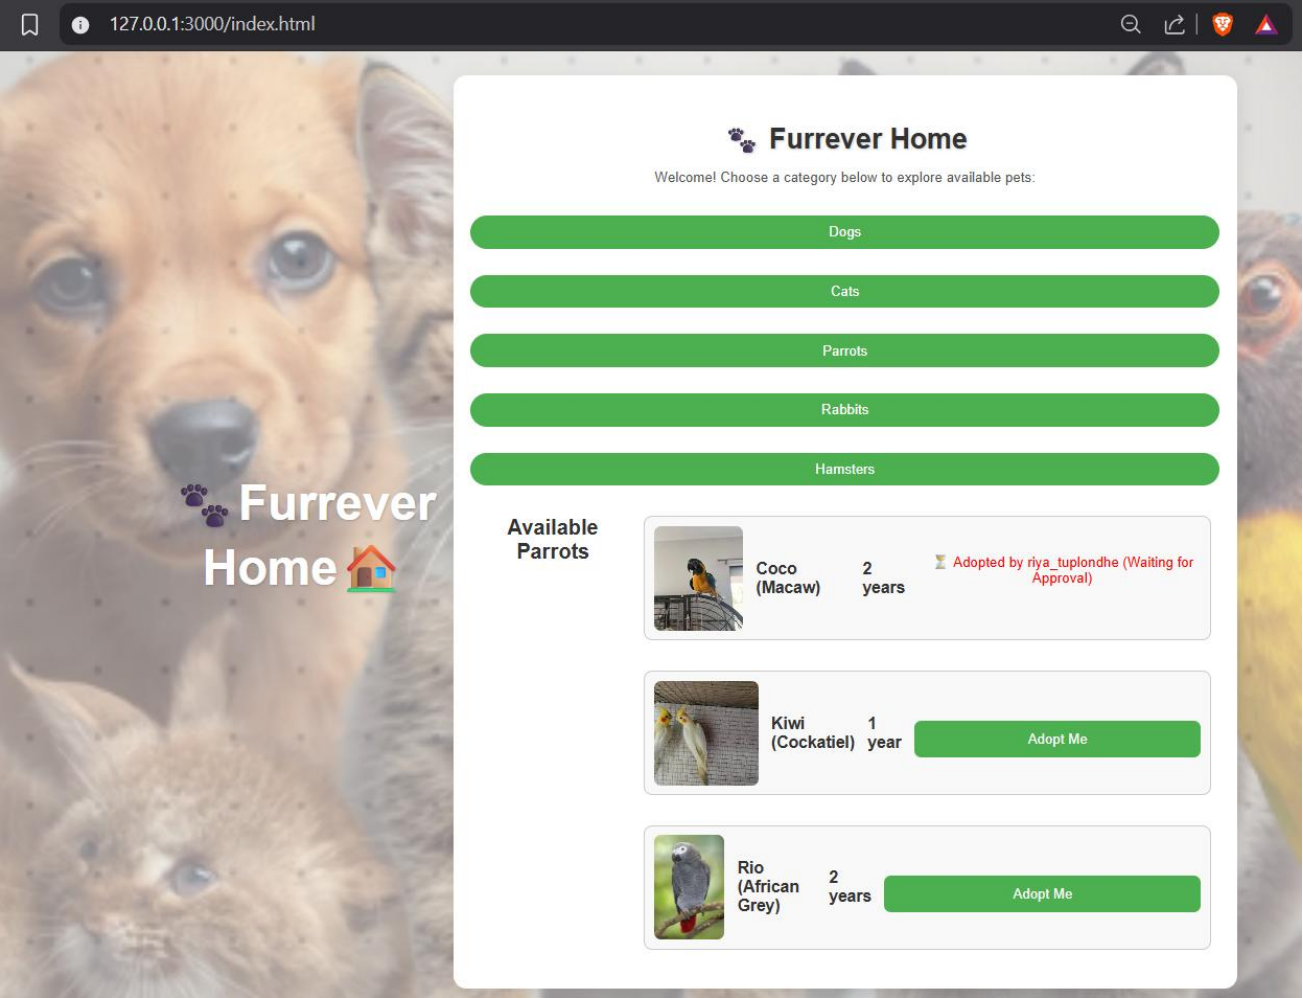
127.0.0.1:3000/index.html

🐾 Furrever Home 🏠

🐾 Furrever Home

Welcome! Choose a category below to explore available pets:

Dogs

Cats

Parrots

Rabbits

Hamsters

Available Parrots

Coco (Macaw) 2 years ⏳ Adopted by riya_tuplondhe (Waiting for Approval)

Kiwi (Cockatiel) 1 year Adopt Me

Rio (African Grey) 2 years Adopt Me